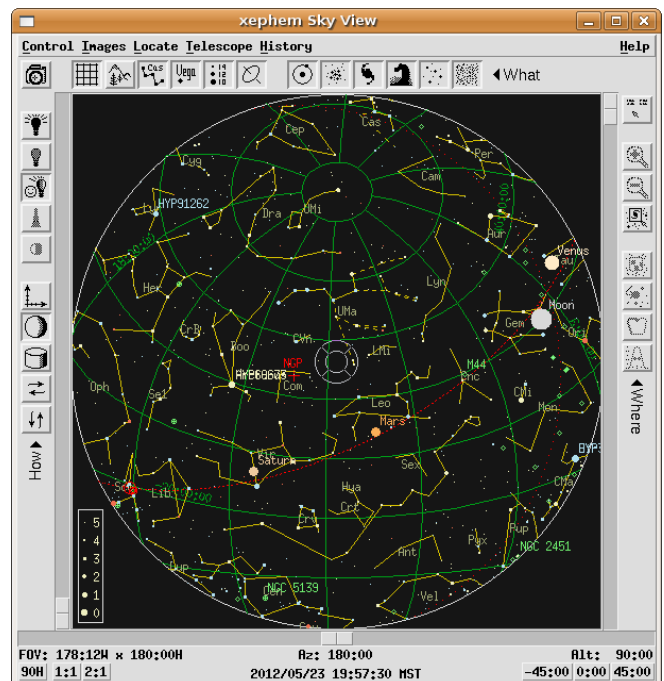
xephem Sky View

Control Images Locate Telescope History Help

Cas

Vega

What

Cep

Cas

Per

Cyg

Cam

HYP91262

Dra

UMi

Aur

Venus

Her

Lyn

Moon

UMa

Gem

CrB

Boo

CVn

LMi

NCP

HYP69673

Com

M44

Cnc

Oph

CMi

Ser

Leo

Mars

Mon

Saturn

Sex

Sco

Lib

Hya

CMa

Crt

Crv

Pup

Pyx

NGC 2451

Ant

Lup

NGC 5139

Vel

5
4
3
2
1
0

How

Where

FOV: 178:12W x 180:00H

Az: 180:00

Alt: 90:00

90H 1:1 2:1

2012/05/23 19:57:30 MST

-45:00 0:00 45:00